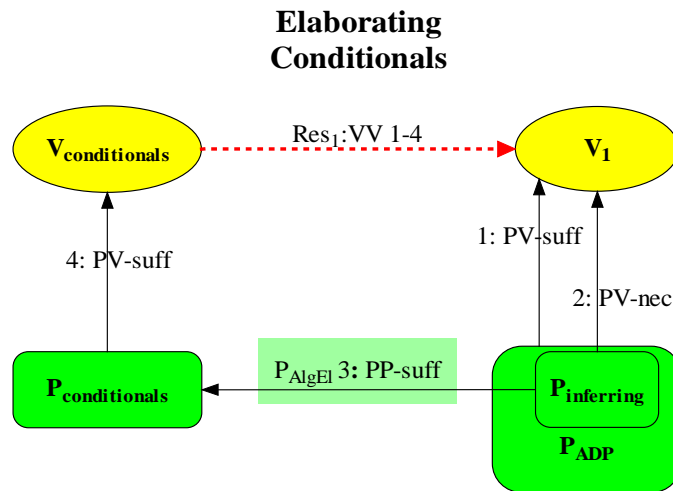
Elaborating Conditionals

$\mathbf{V_{conditionals}}$

$Res_1$:VV 1-4

$\mathbf{V_1}$

4: PV-suff

1: PV-suff

2: PV-nec

$\mathbf{P_{conditionals}}$

$P_{AlgEl}$ 3: PP-suff

$\mathbf{P_{inferring}}$

$\mathbf{P_{ADP}}$